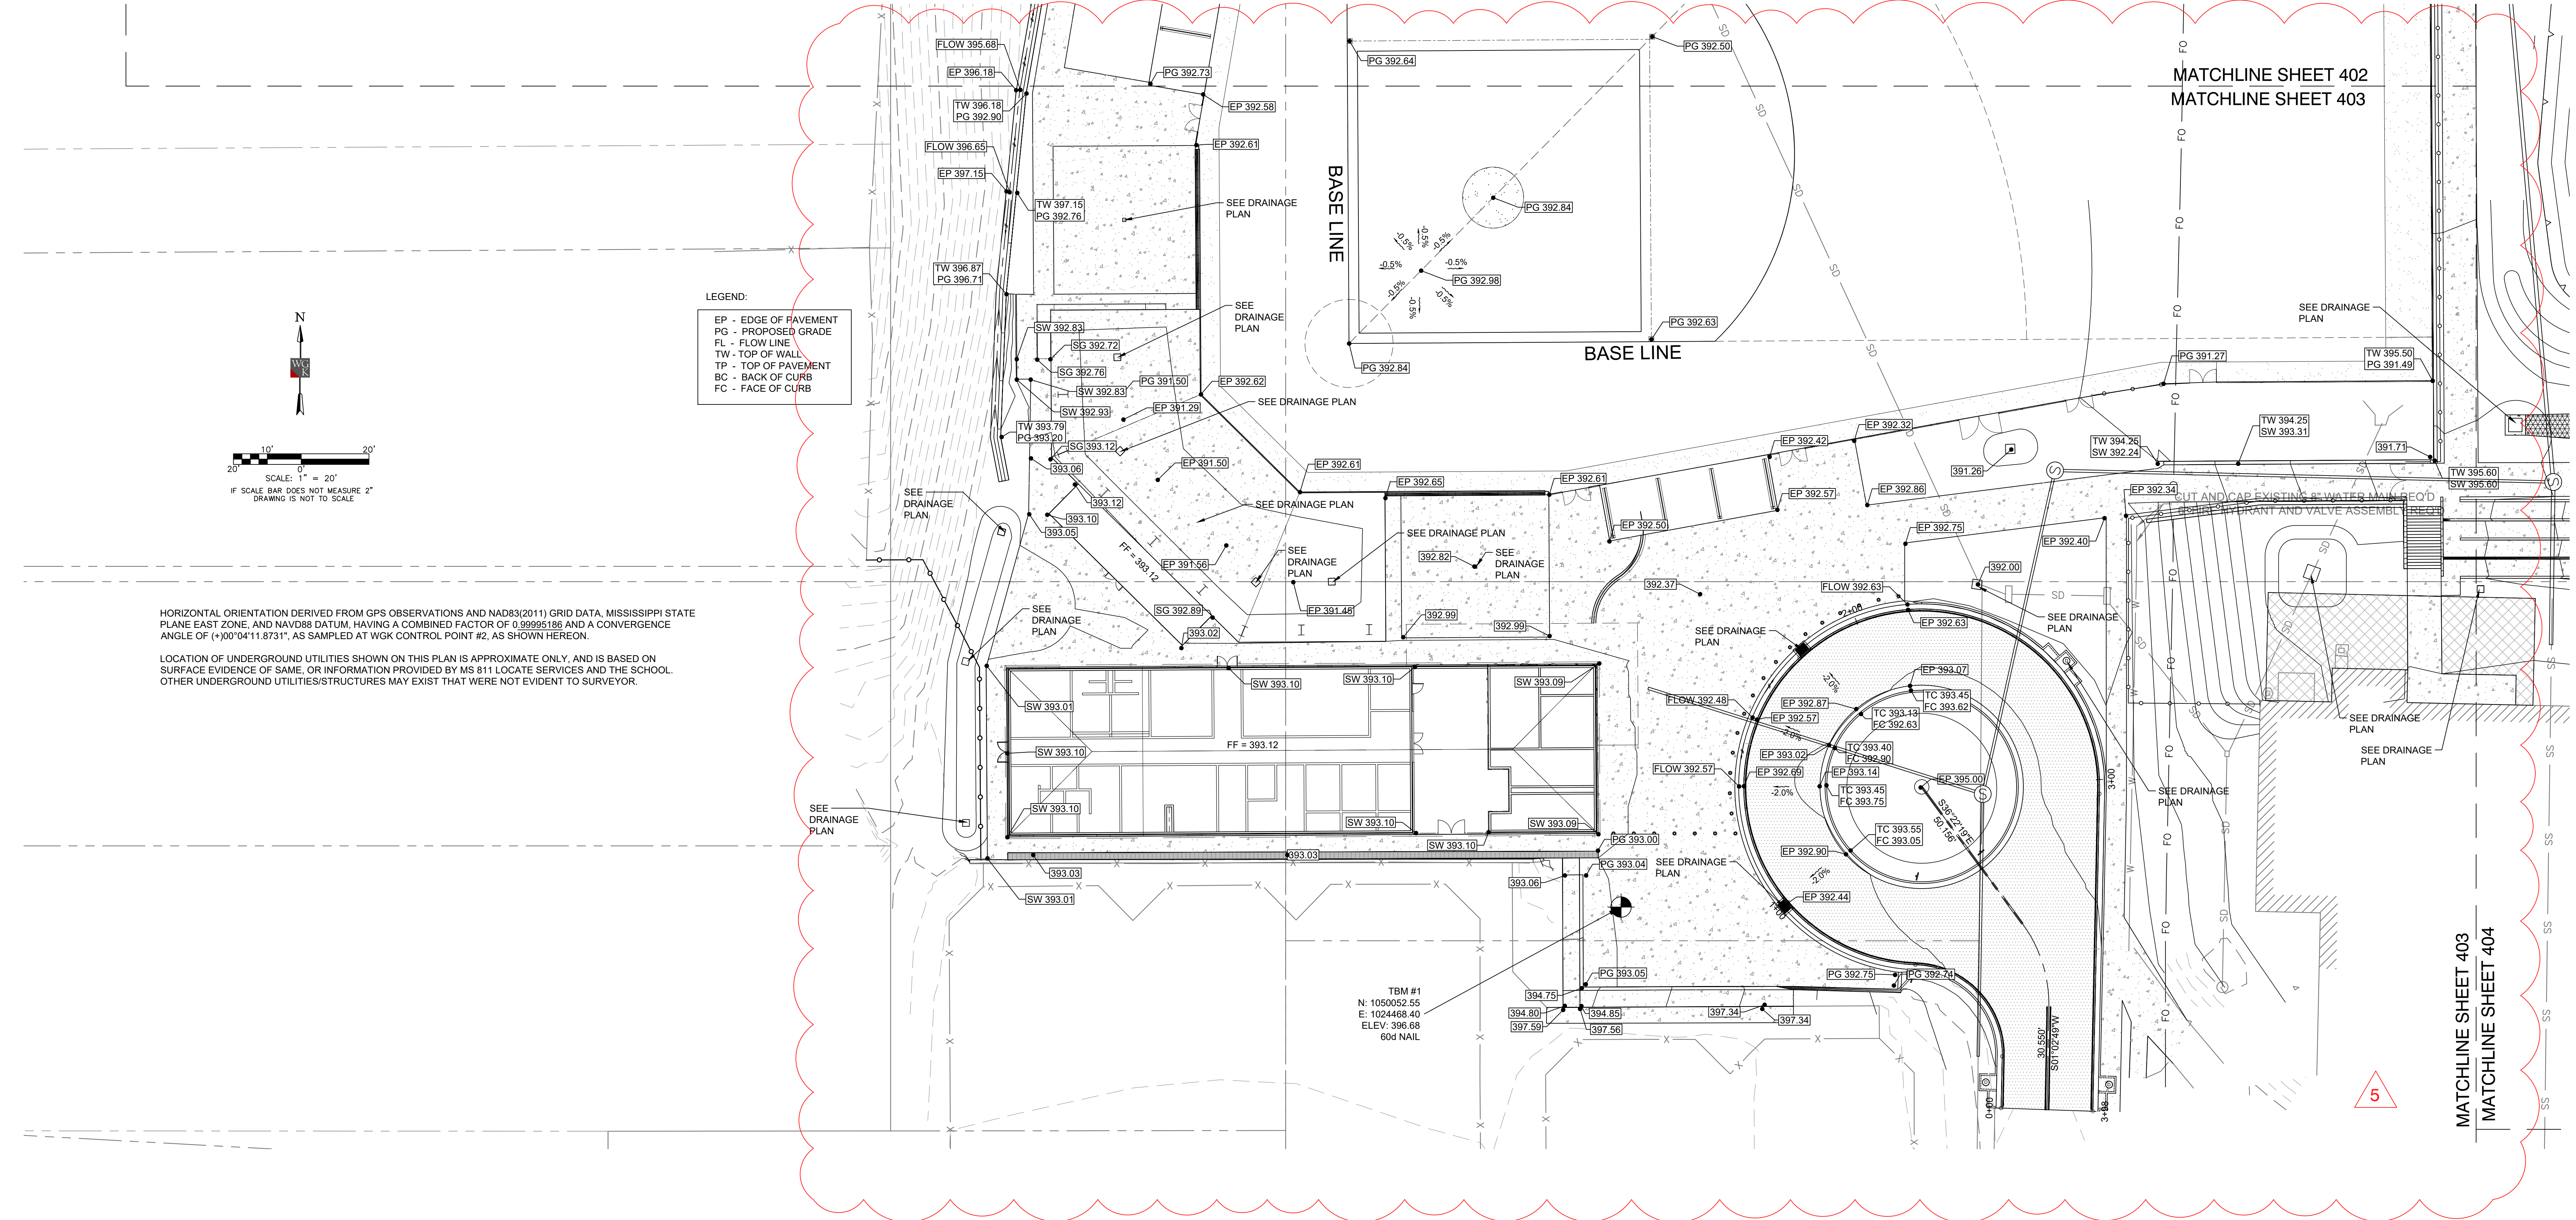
MATCHLINE SHEET 402
MATCHLINE SHEET 403

LEGEND:
EP - EDGE OF PAVEMENT
PG - PROPOSED GRADE
FL - FLOW LINE
TW - TOP OF WALL
TP - TOP OF PAVEMENT
BC - BACK OF CURB
FC - FACE OF CURB

N

SCALE: 1" = 20'
IF SCALE BAR DOES NOT MEASURE 2" DRAWING IS NOT TO SCALE

HORIZONTAL ORIENTATION DERIVED FROM GPS OBSERVATIONS AND NAD83(2011) GRID DATA, MISSISSIPPI STATE PLANE EAST ZONE, AND NAVD88 DATUM, HAVING A COMBINED FACTOR OF 0.99995186 AND A CONVERGENCE ANGLE OF (+)00°04'11.8731", AS SAMPLED AT WGK CONTROL POINT #2, AS SHOWN HEREON.

LOCATION OF UNDERGROUND UTILITIES SHOWN ON THIS PLAN IS APPROXIMATE ONLY, AND IS BASED ON SURFACE EVIDENCE OF SAME, OR INFORMATION PROVIDED BY MS 811 LOCATE SERVICES AND THE SCHOOL. OTHER UNDERGROUND UTILITIES/STRUCTURES MAY EXIST THAT WERE NOT EVIDENT TO SURVEYOR.

FLOW 395.68
EP 396.18
TW 396.18
PG 392.90
FLOW 396.65
EP 397.15
TW 397.15
PG 392.76
TW 396.87
PG 396.71
PG 392.73
EP 392.58
EP 392.61
SEE DRAINAGE PLAN
BASE LINE
PG 392.64
PG 392.50
PG 392.84
-0.5%
PG 392.98
PG 392.63
PG 392.84
BASE LINE
SW 392.83
SG 392.72
SG 392.76
SW 392.83
SW 392.93
PG 391.50
EP 392.62
EP 391.29
SEE DRAINAGE PLAN
TW 393.79
PG 393.20
SG 393.12
393.06
EP 391.50
EP 392.61
393.12
393.10
393.05
SEE DRAINAGE PLAN
FF = 393.12
EP 391.56
EP 392.65
SEE DRAINAGE PLAN
392.82
SEE DRAINAGE PLAN
EP 391.48
SG 392.89
393.02
392.99
392.99
SEE DRAINAGE PLAN
EP 392.61
EP 392.50
392.37
EP 392.42
EP 392.32
EP 392.57
EP 392.86
391.26
PG 391.27
TW 395.50
PG 391.49
TW 394.25
SW 392.24
TW 394.25
SW 393.31
391.71
TW 395.60
SW 395.60
EP 392.34
CUT AND CAP EXISTING 8" WATER MAIN REQ'D
FIRE HYDRANT AND VALVE ASSEMBLY REQ'D
EP 392.75
EP 392.40
392.00
FLOW 392.63
EP 392.63
SEE DRAINAGE PLAN
SW 393.10
SW 393.10
SW 393.09
SW 393.01
SW 393.10
FF = 393.12
SW 393.10
SW 393.10
SW 393.09
SW 393.10
393.03
393.03
SW 393.01
SEE DRAINAGE PLAN
PG 393.00
PG 393.04
393.06
FLOW 392.48
EP 392.87
EP 392.57
EP 393.02
EP 392.69
EP 393.07
TC 393.45
FC 393.62
TC 393.13
FC 392.63
TC 393.40
FC 392.90
EP 393.14
TC 393.45
FC 393.75
EP 395.00
TC 393.55
FC 393.05
S38°22'19"E
50.156'
FLOW 392.57
-2.0%
EP 392.90
EP 392.44
SEE DRAINAGE PLAN
PG 393.05
PG 392.75
PG 392.74
394.75
394.80
394.85
397.34
397.34
397.59
397.56
TBM #1
N: 1050052.55
E: 1024468.40
ELEV: 396.68
60d NAIL
30.550'
S01°02'49"W
0+00
3+00
3+98
SEE DRAINAGE PLAN
SEE DRAINAGE PLAN
SEE DRAINAGE PLAN
5
MATCHLINE SHEET 403
MATCHLINE SHEET 404